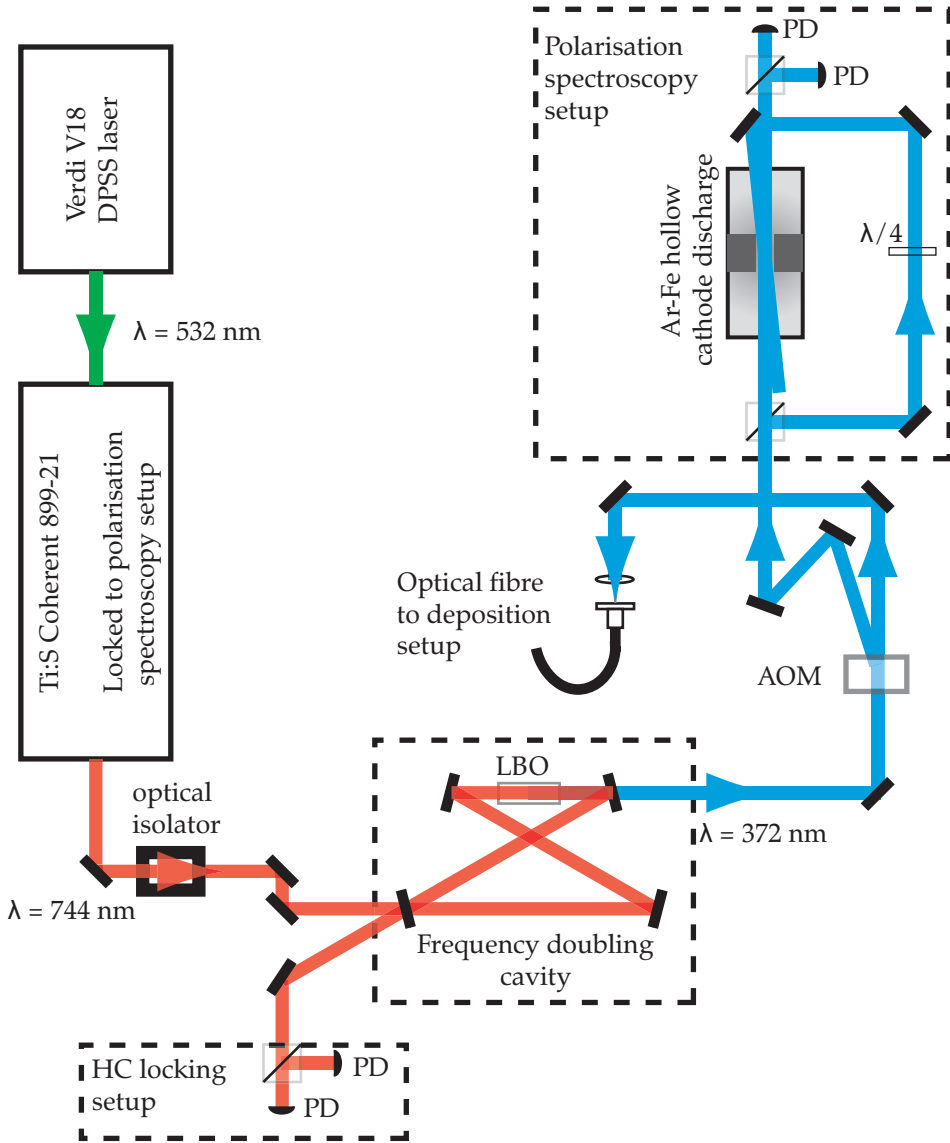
PD
PD
Polarisation spectroscopy setup
Ar-Fe hollow cathode discharge
$\lambda/4$
Verdi V18 DPSS laser
λ = 532 nm
Ti:S Coherent 899-21
Locked to polarisation spectroscopy setup
Optical fibre to deposition setup
AOM
LBO
λ = 372 nm
optical isolator
λ = 744 nm
Frequency doubling cavity
HC locking setup
PD
PD